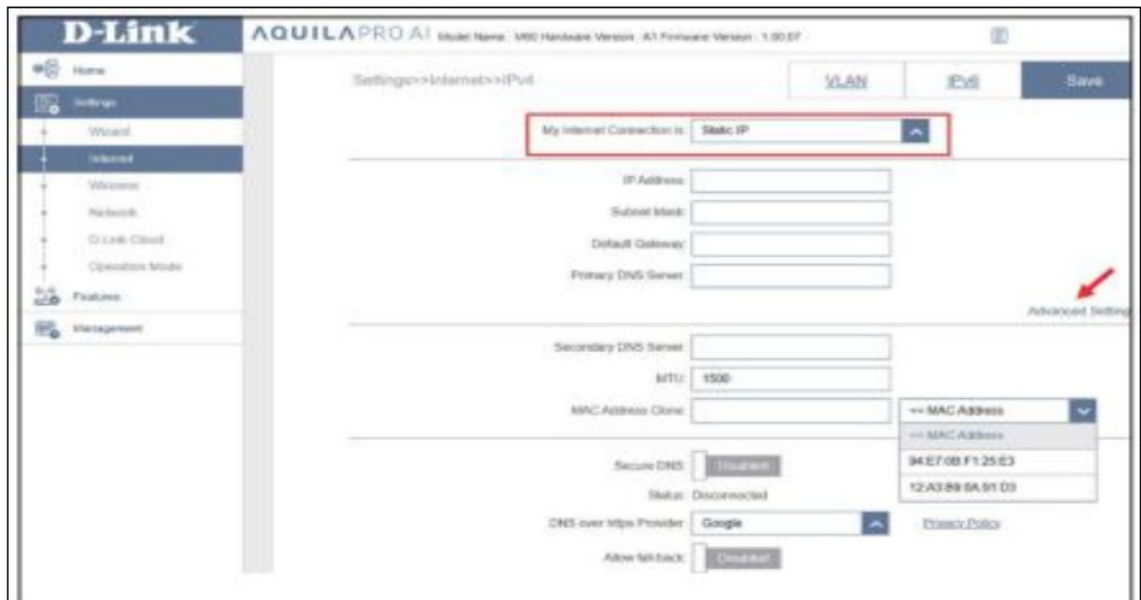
D-Link

AQUILAPRO AI Model Name : M60 Hardware Version : A1 Firmware Version : 1.00.07

Home

Settings

Wizard

Internet

Wireless

Network

D-Link Cloud

Operation Mode

Features

Management

Settings>>Internet>>IPv4

VLAN

IPv6

Save

My Internet Connection is: Static IP

IP Address:

Subnet Mask:

Default Gateway:

Primary DNS Server:

Advanced Setting

Secondary DNS Server:

MTU: 1500

MAC Address Clone:

<< MAC Address

<< MAC Address

94:E7:0B:F1:25:E3

12:A3:B9:8A:91:D3

Secure DNS: Disabled

Status: Disconnected

DNS over https Provider: Google

Privacy Policy

Allow fall-back: Disabled